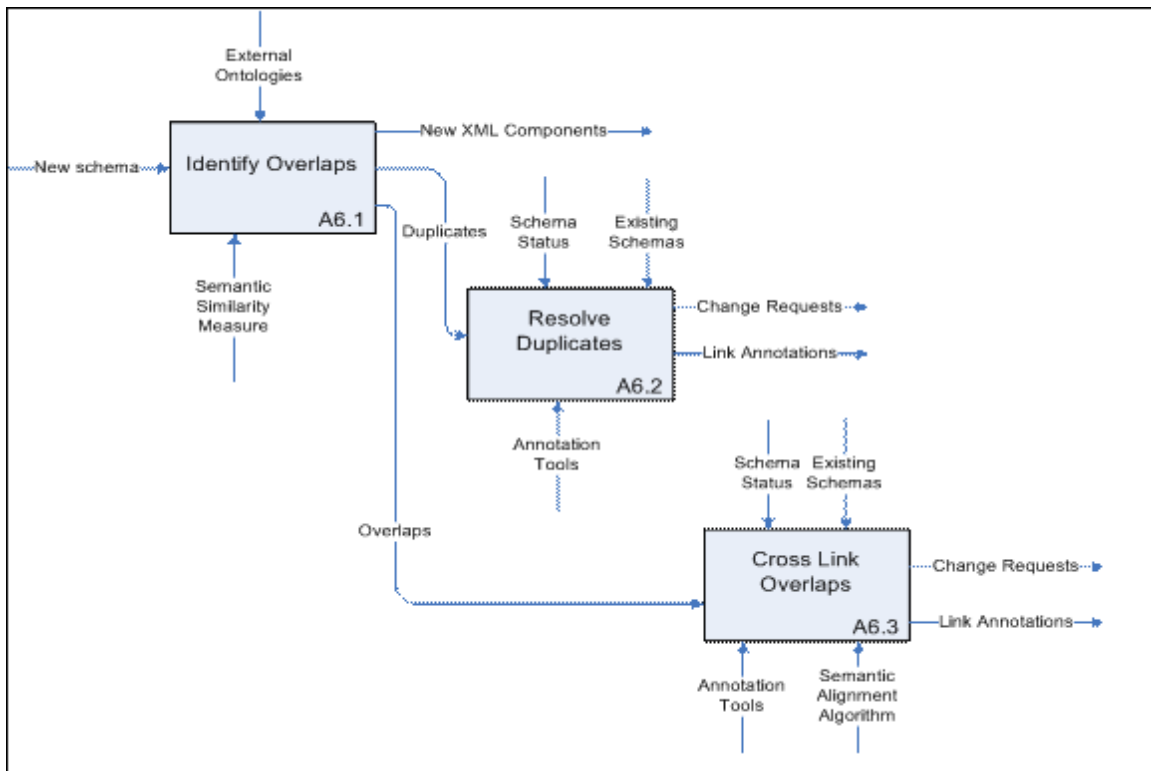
External Ontologies

New schema

Identify Overlaps

A6.1

New XML Components

Semantic Similarity Measure

Duplicates

Schema Status

Existing Schemas

Resolve Duplicates

A6.2

Change Requests

Link Annotations

Annotation Tools

Overlaps

Schema Status

Existing Schemas

Cross Link Overlaps

A6.3

Change Requests

Link Annotations

Annotation Tools

Semantic Alignment Algorithm